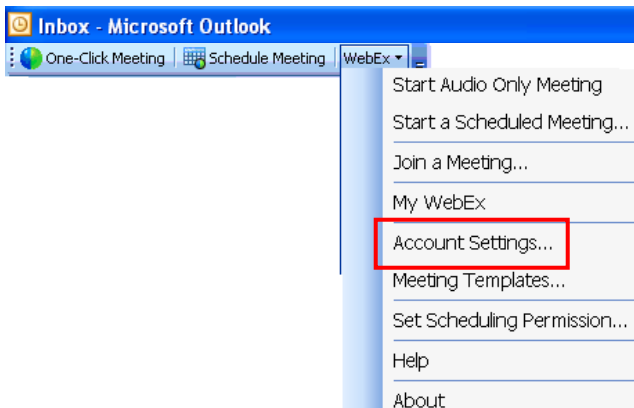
Inbox - Microsoft Outlook

One-Click Meeting | Schedule Meeting | WebEx ▾

Start Audio Only Meeting
Start a Scheduled Meeting...
Join a Meeting...
My WebEx
Account Settings...
Meeting Templates...
Set Scheduling Permission...
Help
About